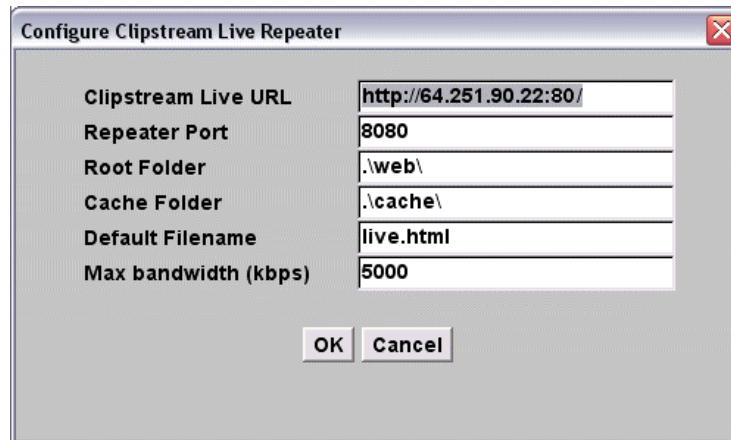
Configure Clipstream Live Repeater

Clipstream Live URL http://64.251.90.22:80/
Repeater Port 8080
Root Folder .\web\
Cache Folder .\cache\
Default Filename live.html
Max bandwidth (kbps) 5000

OK Cancel